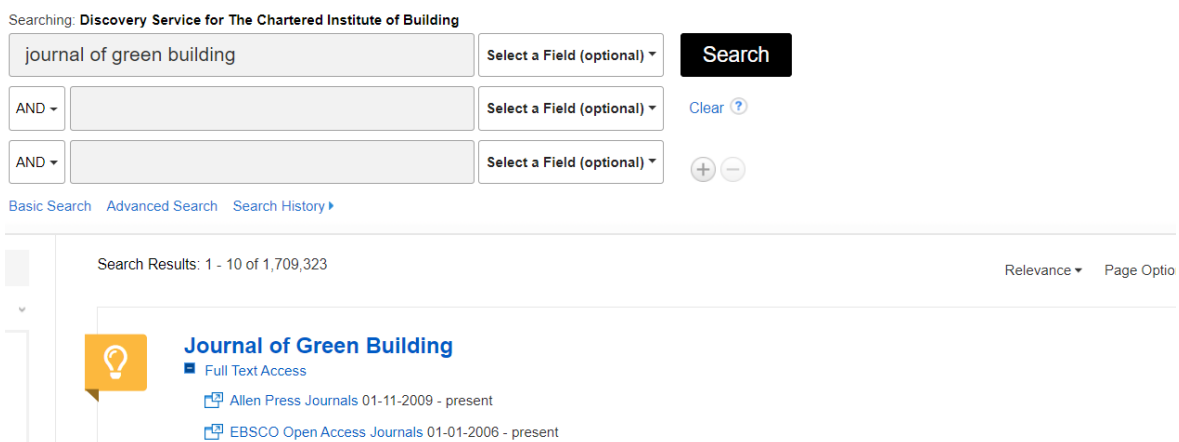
Searching: **Discovery Service for The Chartered Institute of Building**

journal of green building

Select a Field (optional)

Search

AND

Select a Field (optional)

Clear

AND

Select a Field (optional)

Basic Search Advanced Search Search History

Search Results: 1 - 10 of 1,709,323

Relevance Page Optio

Journal of Green Building

Full Text Access

Allen Press Journals 01-11-2009 - present

EBSCO Open Access Journals 01-01-2006 - present